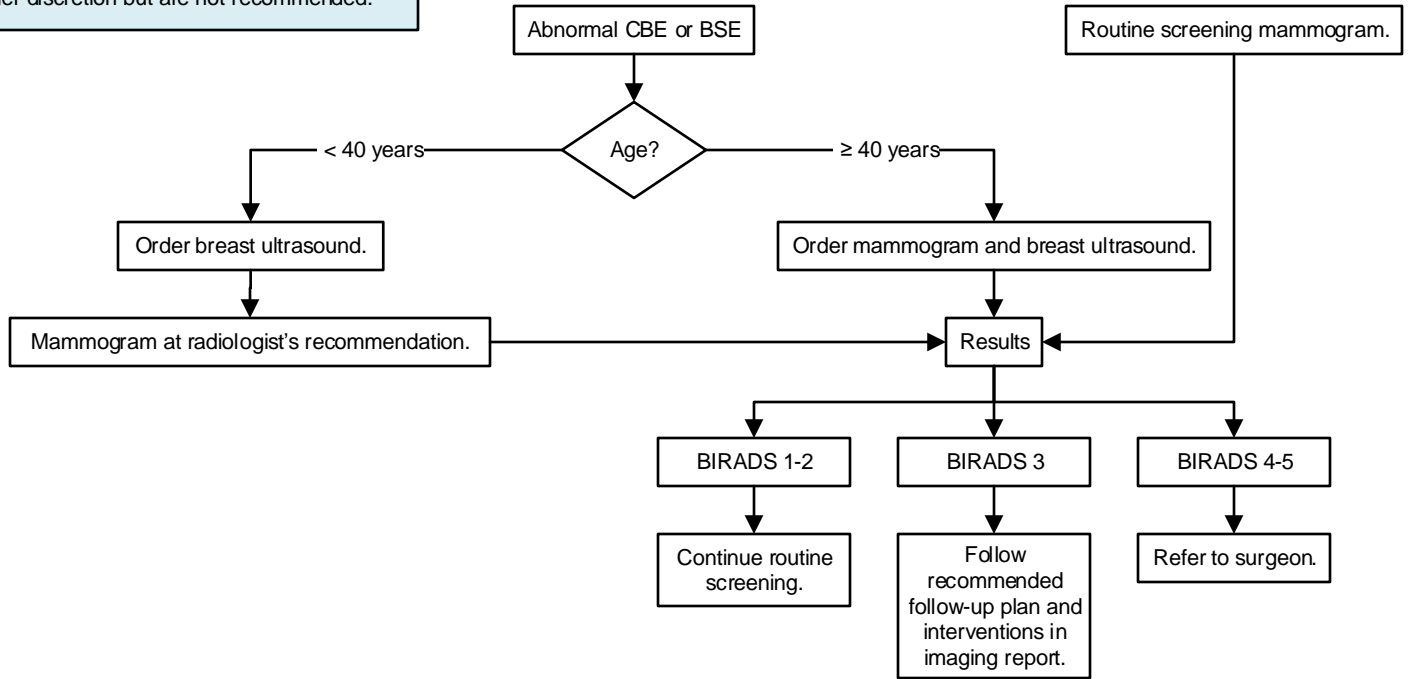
er discretion but are not recommended.

Abnormal CBE or BSE

Routine screening mammogram.

Age?

< 40 years

≥ 40 years

Order breast ultrasound.

Order mammogram and breast ultrasound.

Mammogram at radiologist's recommendation.

Results

BIRADS 1-2

BIRADS 3

BIRADS 4-5

Continue routine screening.

Follow recommended follow-up plan and interventions in imaging report.

Refer to surgeon.